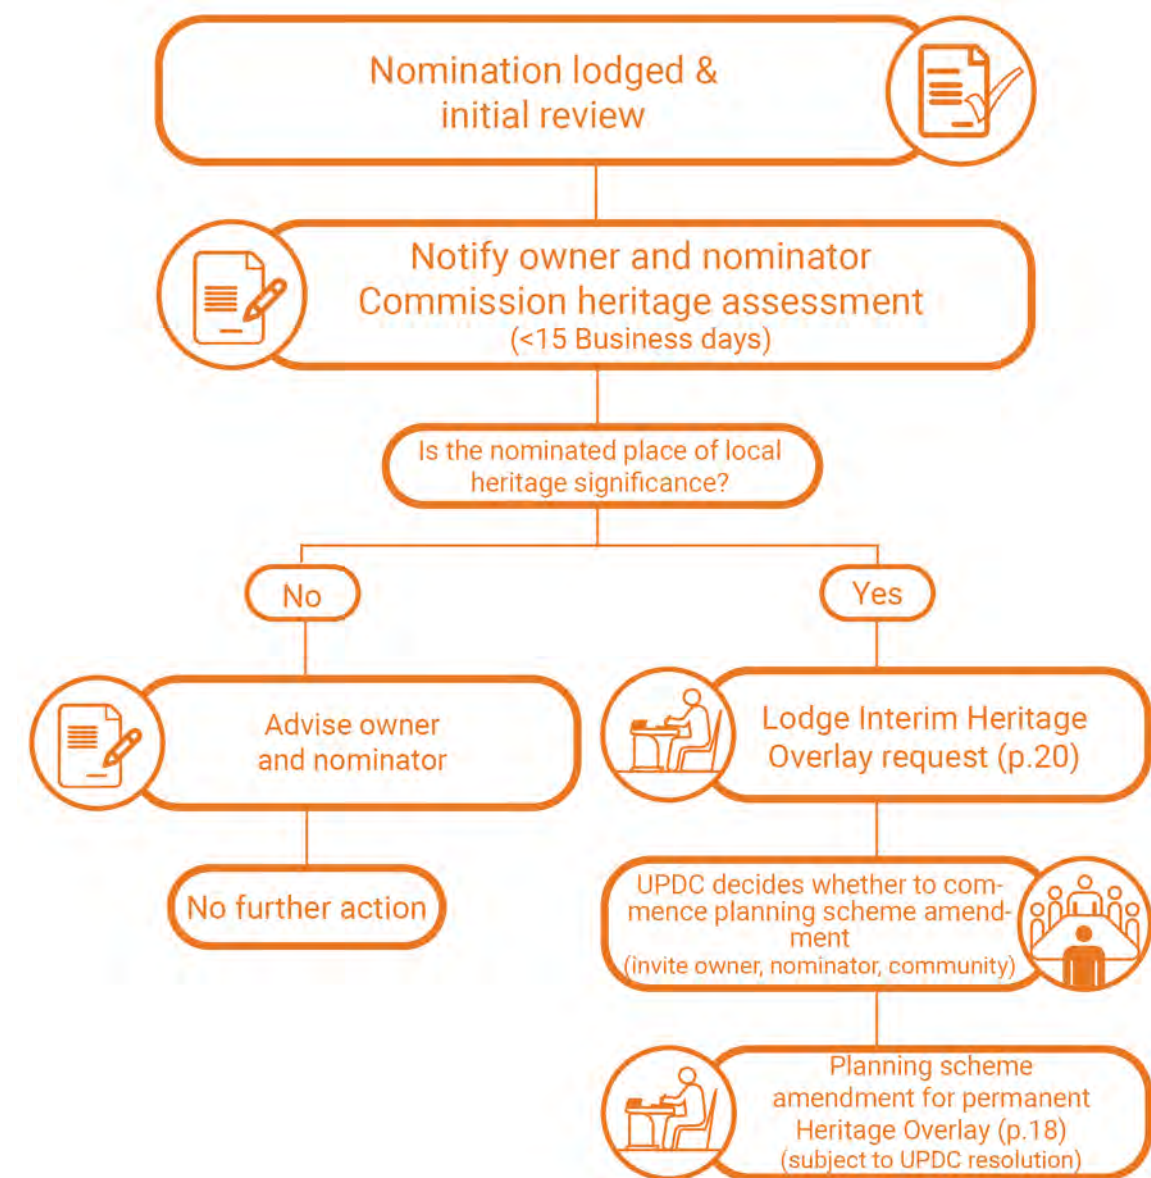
Nomination lodged & initial review

Notify owner and nominator
Commission heritage assessment
(<15 Business days)

Is the nominated place of local heritage significance?

No

Yes

Advise owner and nominator

Lodge Interim Heritage Overlay request (p.20)

No further action

UPDC decides whether to commence planning scheme amendment
(invite owner, nominator, community)

Planning scheme amendment for permanent Heritage Overlay (p.18)
(subject to UPDC resolution)